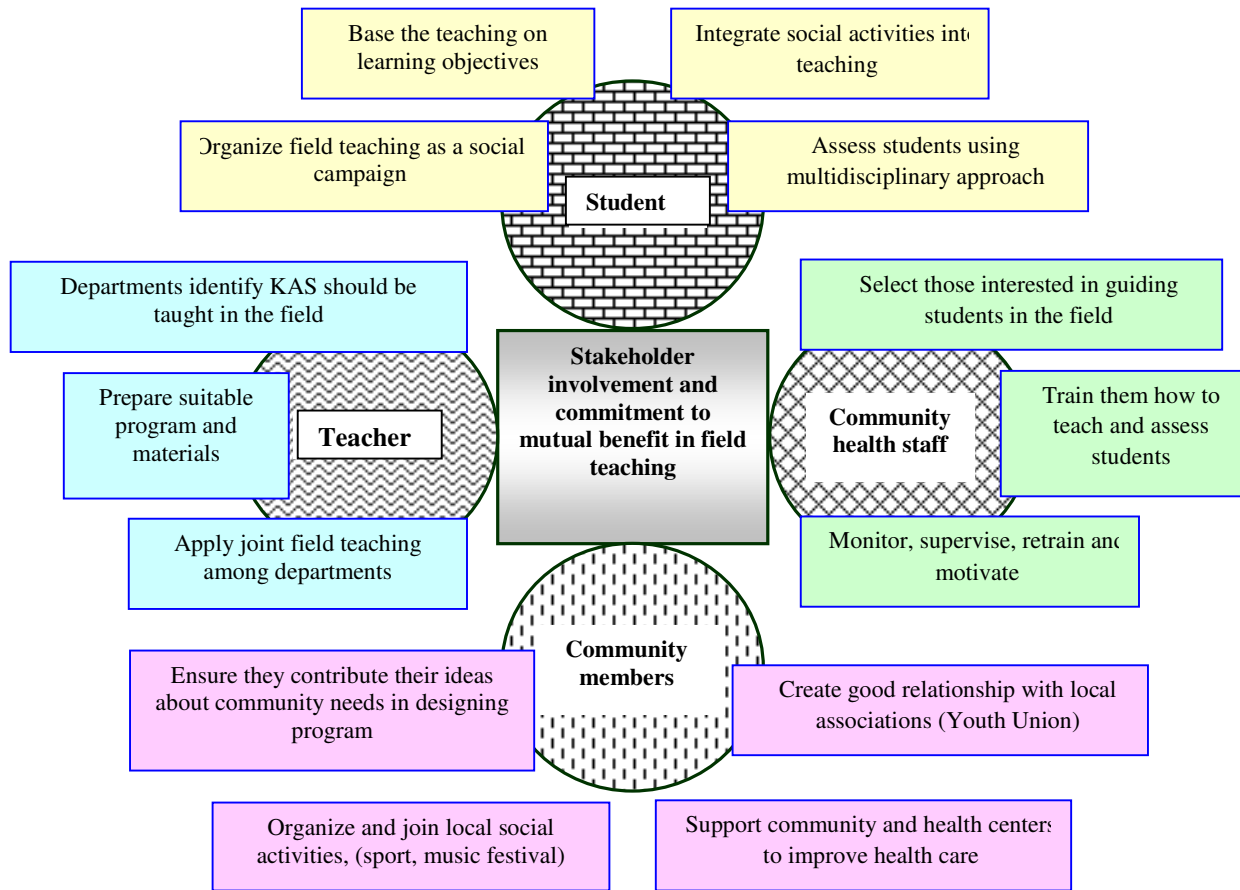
Base the teaching on learning objectives

Integrate social activities int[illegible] teaching

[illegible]rganize field teaching as a social campaign

Assess students using multidisciplinary approach

Student

Departments identify KAS should be taught in the field

Select those interested in guiding students in the field

Stakeholder involvement and commitment to mutual benefit in field teaching

Prepare suitable program and materials

Teacher

Community health staff

Train them how to teach and assess students

Apply joint field teaching among departments

Monitor, supervise, retrain an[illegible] motivate

Community members

Ensure they contribute their ideas about community needs in designing program

Create good relationship with local associations (Youth Union)

Organize and join local social activities, (sport, music festival)

Support community and health center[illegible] to improve health care